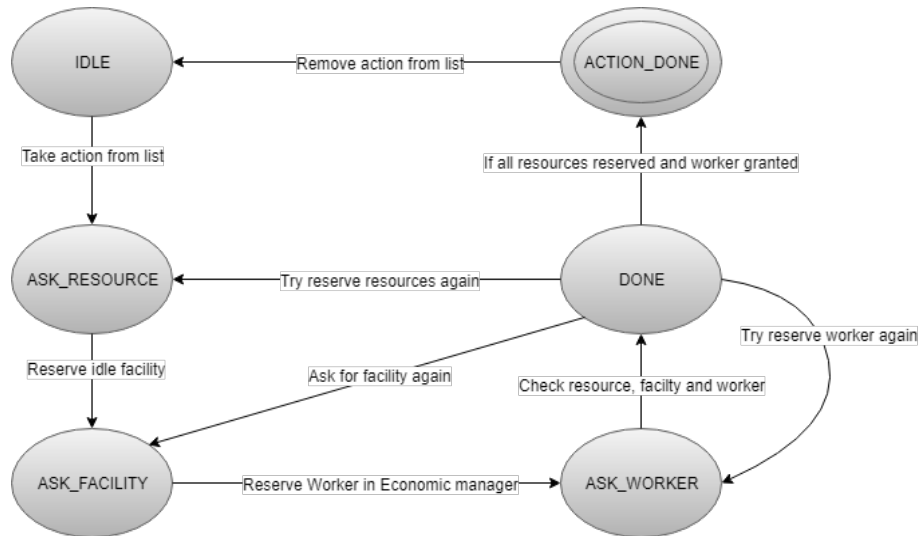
IDLE

Remove action from list

ACTION_DONE

Take action from list

If all resources reserved and worker granted

ASK_RESOURCE

Try reserve resources again

DONE

Try reserve worker again

Reserve idle facility

Ask for facility again

Check resource, facilty and worker

ASK_FACILITY

Reserve Worker in Economic manager

ASK_WORKER